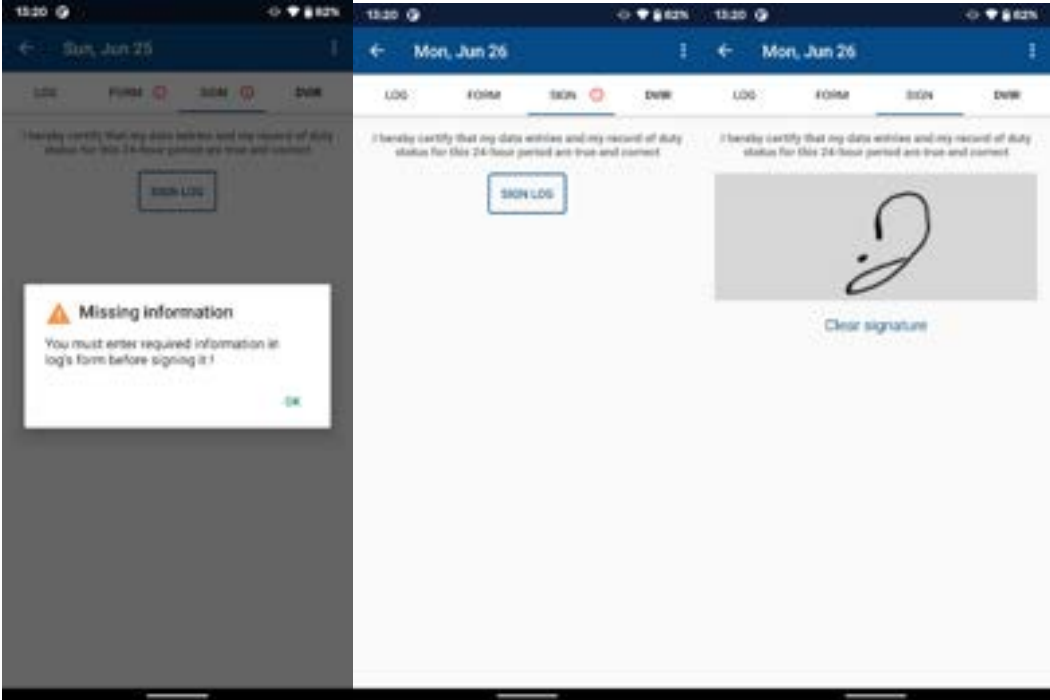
13:20

82%

Sun, Jun 25

LOG

FORM

SIGN

DVIR

I hereby certify that my data entries and my record of duty status for this 24-hour period are true and correct

SIGN LOG

Missing information

You must enter required information in log's form before signing it !

OK

13:20

82%

Mon, Jun 26

LOG

FORM

SIGN

DVIR

I hereby certify that my data entries and my record of duty status for this 24-hour period are true and correct

SIGN LOG

13:20

82%

Mon, Jun 26

LOG

FORM

SIGN

DVIR

I hereby certify that my data entries and my record of duty status for this 24-hour period are true and correct

Clear signature